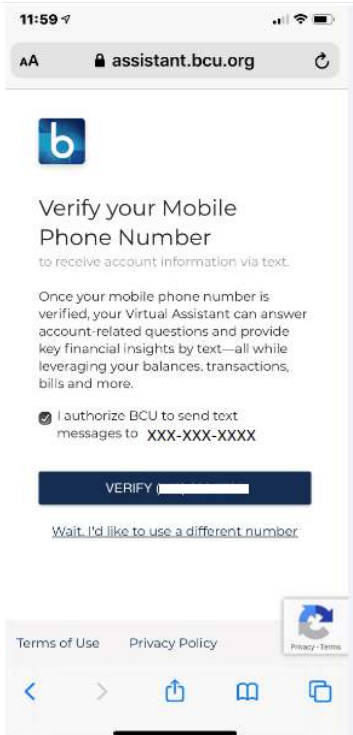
11:59

AA assistant.bcu.org

b

Verify your Mobile Phone Number

to receive account information via text.

Once your mobile phone number is verified, your Virtual Assistant can answer account-related questions and provide key financial insights by text—all while leveraging your balances, transactions, bills and more.

I authorize BCU to send text messages to XXX-XXX-XXXX

VERIFY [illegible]

Wait, I'd like to use a different number

Terms of Use Privacy Policy

Privacy - Terms